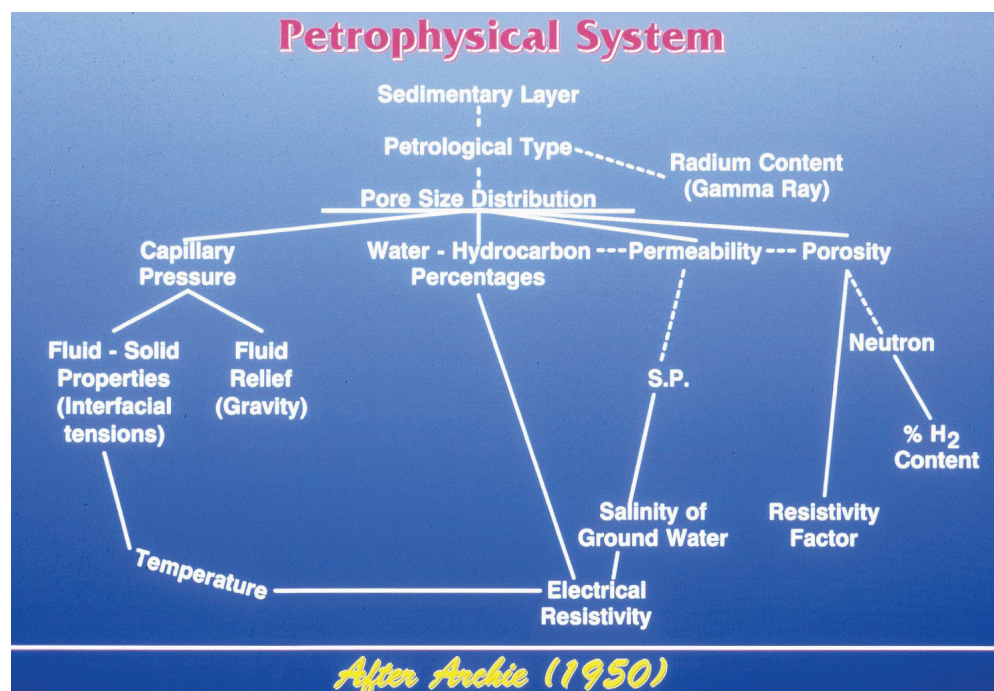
Petrophysical System

Sedimentary Layer

Petrological Type

Radium Content (Gamma Ray)

Pore Size Distribution

Capillary Pressure

Water - Hydrocarbon Percentages

Permeability

Porosity

Fluid - Solid Properties (Interfacial tensions)

Fluid Relief (Gravity)

S.P.

Neutron

% $H_2$ Content

Salinity of Ground Water

Resistivity Factor

Temperature

Electrical Resistivity

After Archie (1950)